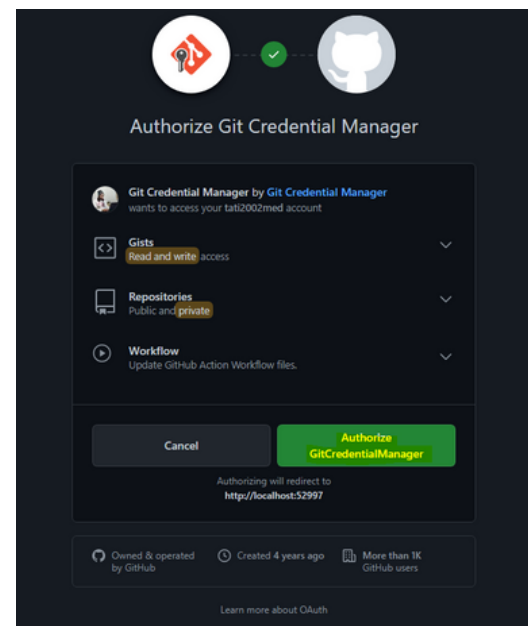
Authorize Git Credential Manager

Git Credential Manager by Git Credential Manager
wants to access your tati2002med account

Gists
Read and write access

Repositories
Public and private

Workflow
Update GitHub Action Workflow files.

Cancel

Authorize GitCredentialManager

Authorizing will redirect to
http://localhost:52997

Owned & operated by GitHub

Created 4 years ago

More than 1K GitHub users

Learn more about OAuth